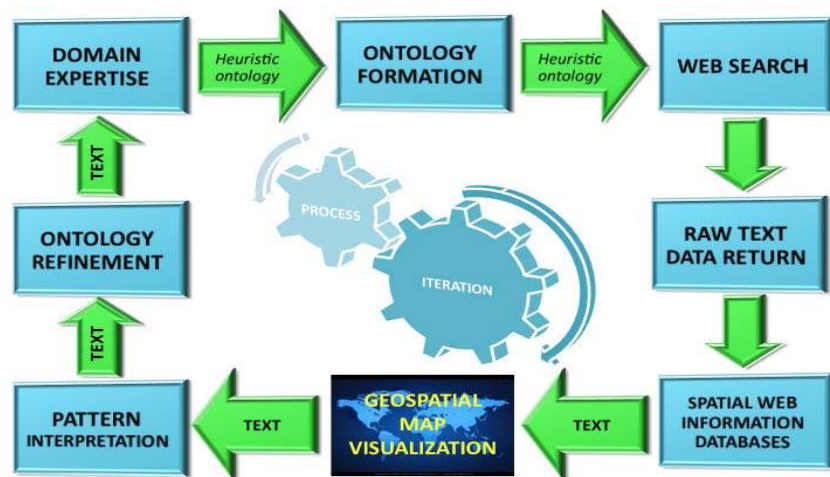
DOMAIN EXPERTISE

Heuristic ontology

ONTOLOGY FORMATION

Heuristic ontology

WEB SEARCH

RAW TEXT DATA RETURN

SPATIAL WEB INFORMATION DATABASES

TEXT

GEOSPATIAL MAP VISUALIZATION

TEXT

PATTERN INTERPRETATION

TEXT

ONTOLOGY REFINEMENT

TEXT

PROCESS

ITERATION